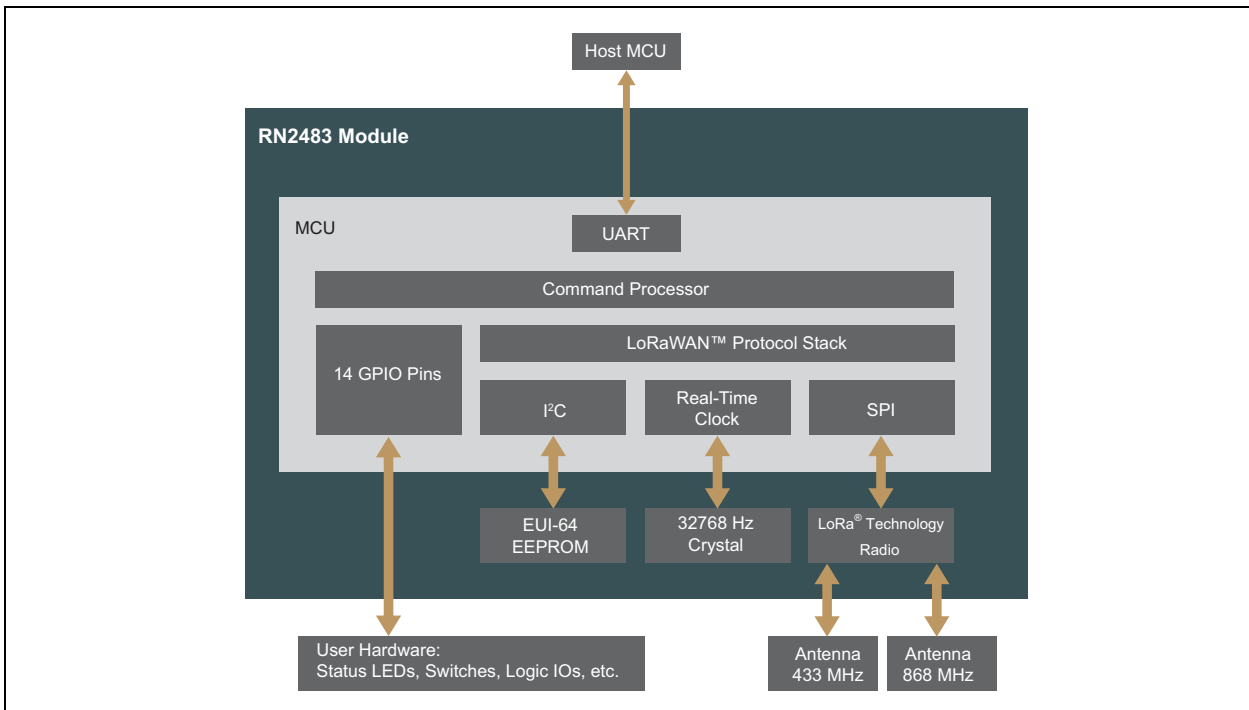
Host MCU

RN2483 Module

MCU

UART

Command Processor

14 GPIO Pins

LoRaWAN™ Protocol Stack

I$^2$C

Real-Time Clock

SPI

EUI-64 EEPROM

32768 Hz Crystal

LoRa® Technology Radio

User Hardware: Status LEDs, Switches, Logic IOs, etc.

Antenna 433 MHz

Antenna 868 MHz